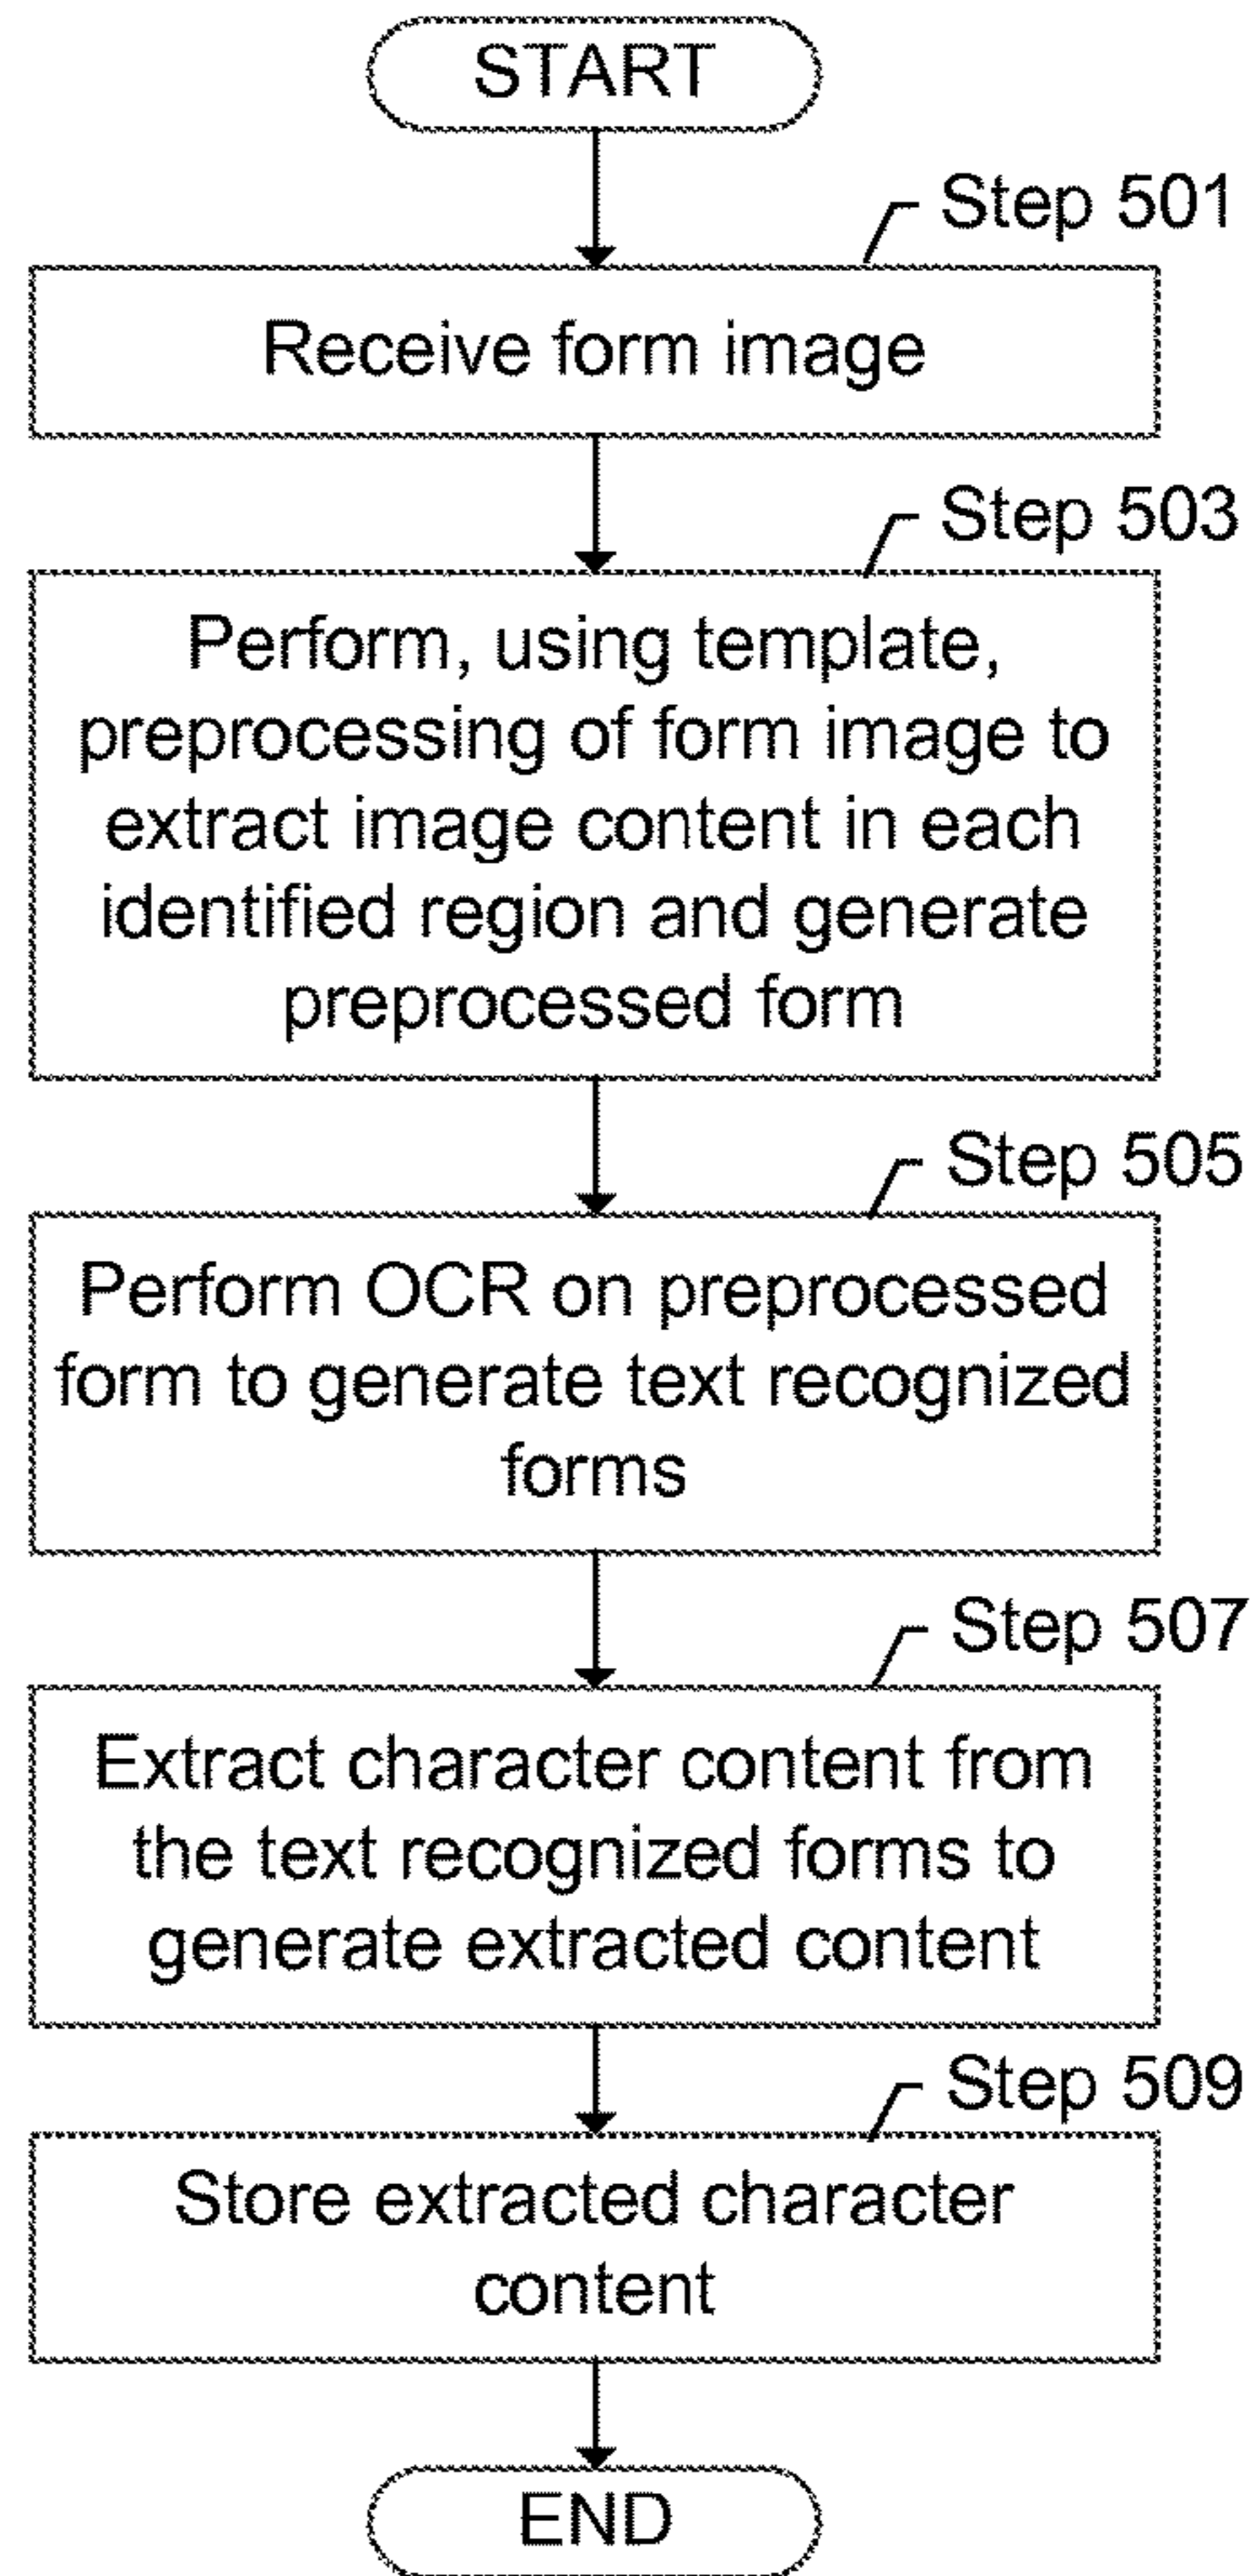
START

Step 501

Receive form image

Step 503

Perform, using template, preprocessing of form image to extract image content in each identified region and generate preprocessed form

Step 505

Perform OCR on preprocessed form to generate text recognized forms

Step 507

Extract character content from the text recognized forms to generate extracted content

Step 509

Store extracted character content

END